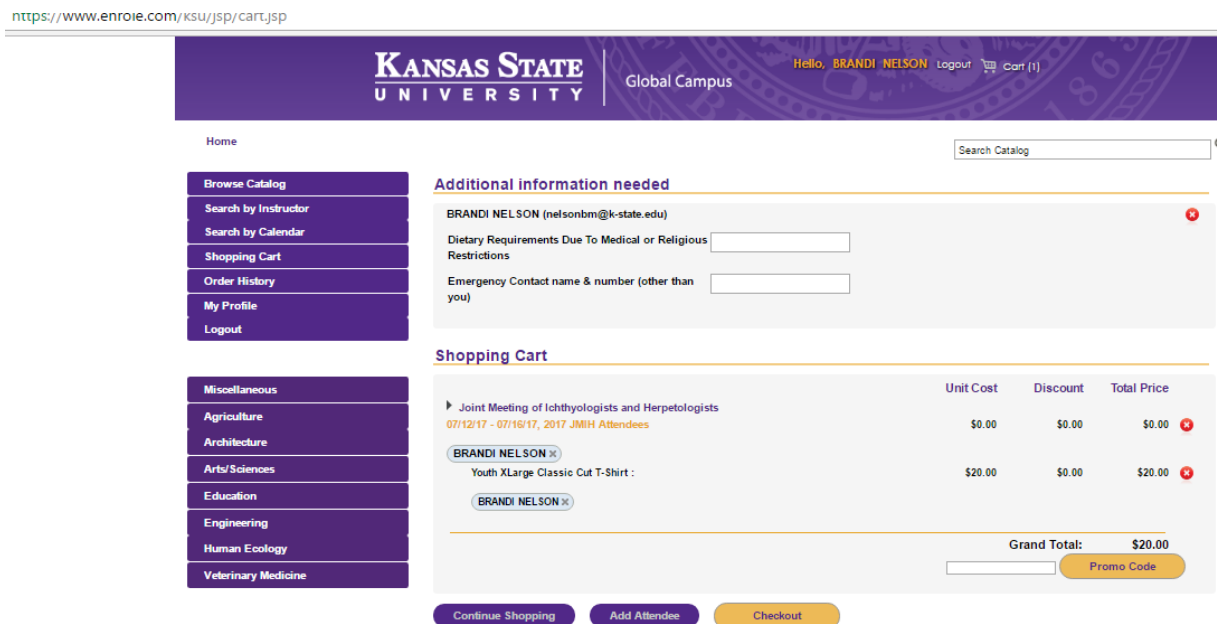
https://www.enroie.com/ksu/jsp/cart.jsp

KANSAS STATE UNIVERSITY | Global Campus

Hello, BRANDI NELSON Logout Cart (1)

Home

Search Catalog

Browse Catalog
Search by Instructor
Search by Calendar
Shopping Cart
Order History
My Profile
Logout

Miscellaneous
Agriculture
Architecture
Arts/Sciences
Education
Engineering
Human Ecology
Veterinary Medicine

Additional information needed

BRANDI NELSON (nelsonbm@k-state.edu)

Dietary Requirements Due To Medical or Religious Restrictions

Emergency Contact name & number (other than you)

Shopping Cart

| | Unit Cost | Discount | Total Price |
|---|---|---|---|
| Joint Meeting of Ichthyologists and Herpetologists 07/12/17 - 07/16/17, 2017 JMIH Attendees | $0.00 | $0.00 | $0.00 |
| BRANDI NELSON × Youth XLarge Classic Cut T-Shirt : | $20.00 | $0.00 | $20.00 |
| BRANDI NELSON × | | | |

Grand Total: $20.00

Promo Code

Continue Shopping Add Attendee Checkout